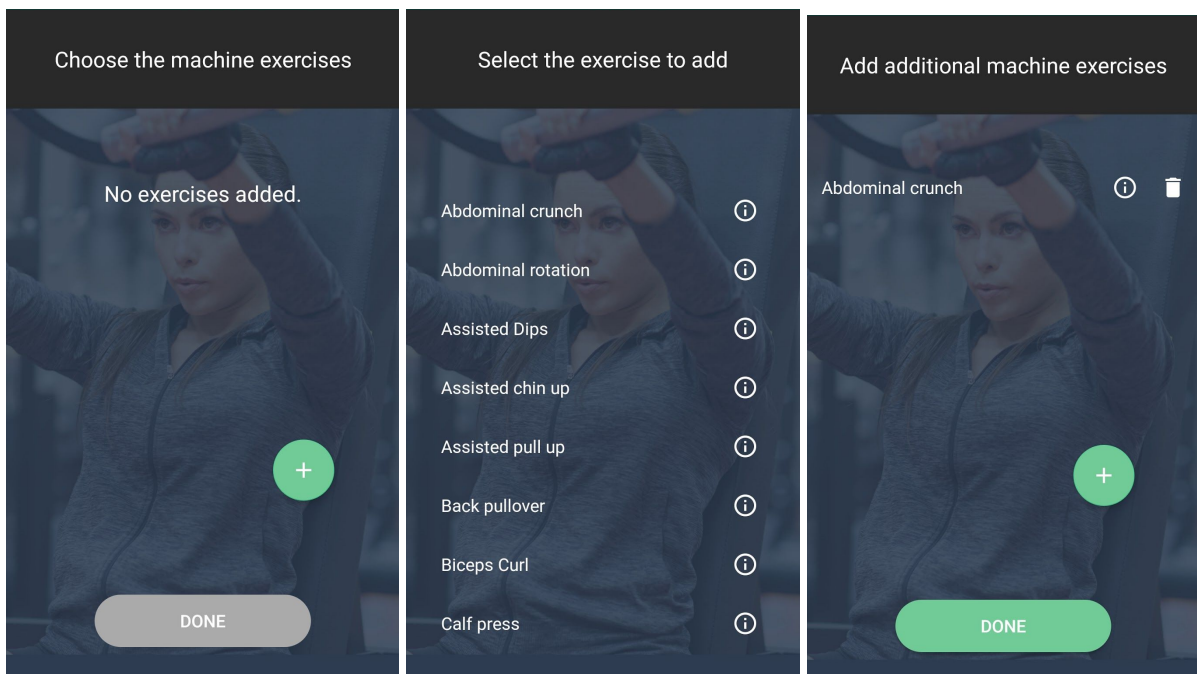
Choose the machine exercises

No exercises added.

+

DONE

Select the exercise to add

Abdominal crunch

Abdominal rotation

Assisted Dips

Assisted chin up

Assisted pull up

Back pullover

Biceps Curl

Calf press

Add additional machine exercises

Abdominal crunch

+

DONE